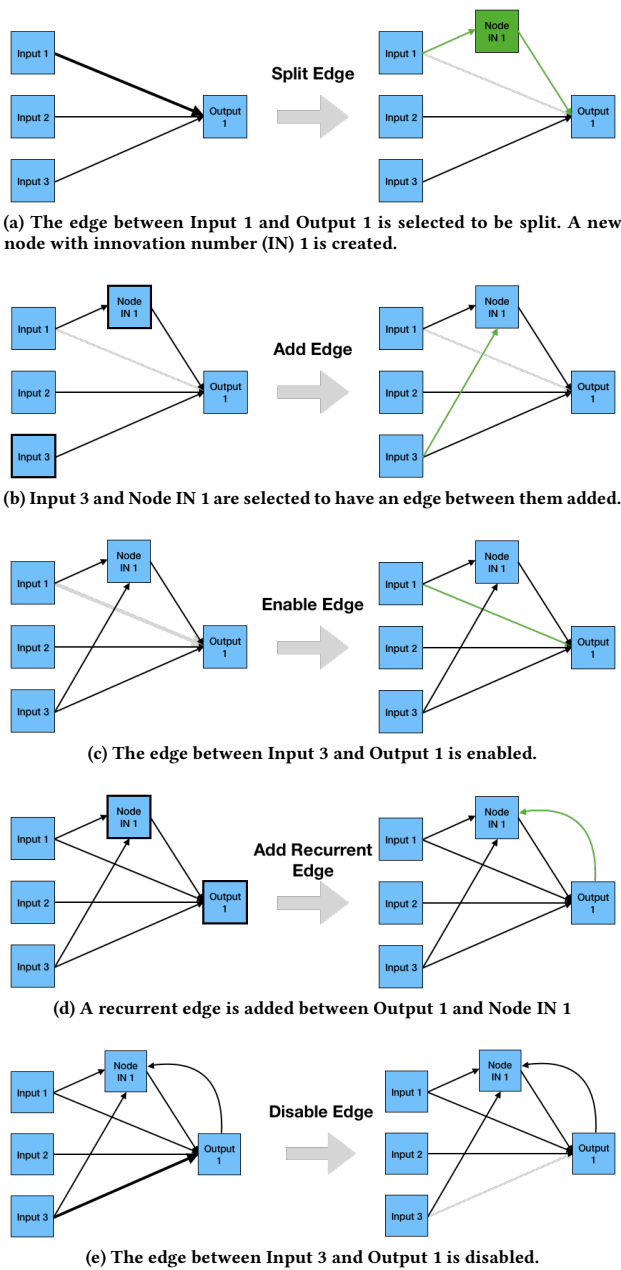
Input 1
Input 2
Input 3
Output 1
Split Edge
Node IN 1
Input 1
Input 2
Input 3
Output 1

(a) The edge between Input 1 and Output 1 is selected to be split. A new node with innovation number (IN) 1 is created.

Node IN 1
Input 1
Input 2
Input 3
Output 1
Add Edge
Node IN 1
Input 1
Input 2
Input 3
Output 1

(b) Input 3 and Node IN 1 are selected to have an edge between them added.

Node IN 1
Input 1
Input 2
Input 3
Output 1
Enable Edge
Node IN 1
Input 1
Input 2
Input 3
Output 1

(c) The edge between Input 3 and Output 1 is enabled.

Node IN 1
Input 1
Input 2
Input 3
Output 1
Add Recurrent Edge
Node IN 1
Input 1
Input 2
Input 3
Output 1

(d) A recurrent edge is added between Output 1 and Node IN 1

Node IN 1
Input 1
Input 2
Input 3
Output 1
Disable Edge
Node IN 1
Input 1
Input 2
Input 3
Output 1

(e) The edge between Input 3 and Output 1 is disabled.